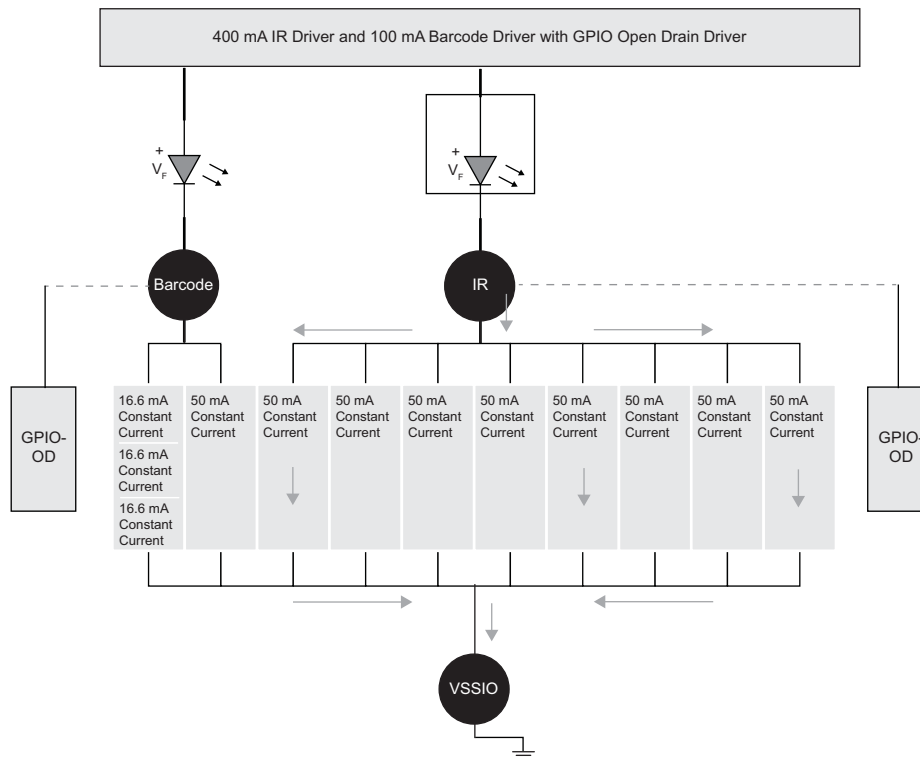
400 mA IR Driver and 100 mA Barcode Driver with GPIO Open Drain Driver

+
$V_F$

+
$V_F$

Barcode

IR

GPIO-OD

16.6 mA Constant Current

16.6 mA Constant Current

16.6 mA Constant Current

50 mA Constant Current

50 mA Constant Current

50 mA Constant Current

50 mA Constant Current

50 mA Constant Current

50 mA Constant Current

50 mA Constant Current

50 mA Constant Current

50 mA Constant Current

GPIO-OD

VSSIO